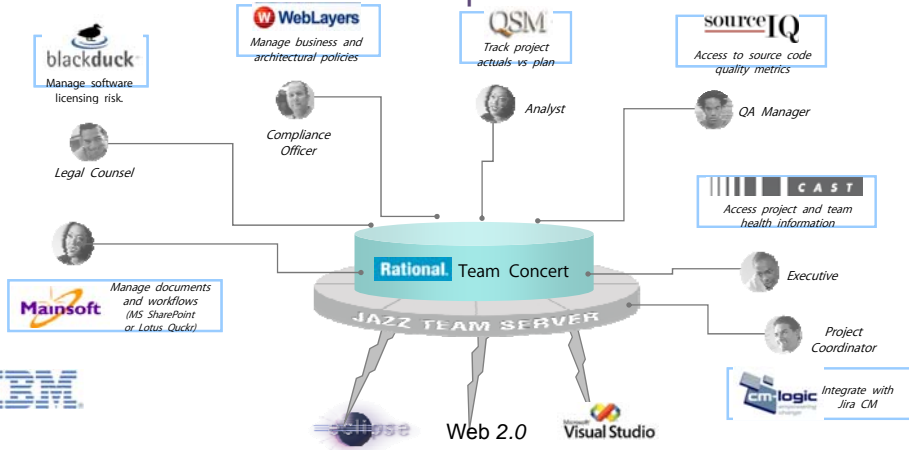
blackduck
Manage software licensing risk.

WebLayers
Manage business and architectural policies

QSM
Track project actuals vs plan

sourceIQ
Access to source code quality metrics

Compliance Officer

Analyst

QA Manager

Legal Counsel

CAST
Access project and team health information

Rational. Team Concert

JAZZ TEAM SERVER

Mainsoft
Manage documents and workflows (MS SharePoint or Lotus Quckr)

Executive

Project Coordinator

cm-logic
Integrate with Jira CM

IBM

eclipse

Web 2.0

Microsoft Visual Studio